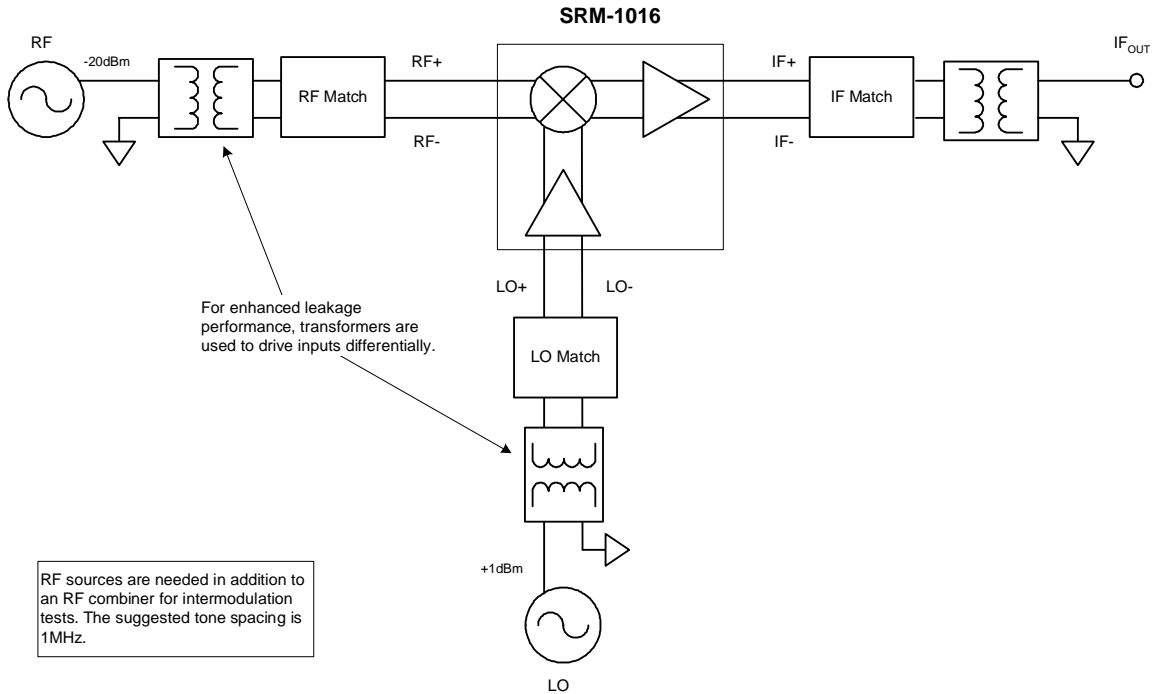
SRM-1016

RF

-20dBm

RF Match

RF+

RF-

IF+

IF-

IF Match

$IF_{OUT}$

LO+

LO-

For enhanced leakage performance, transformers are used to drive inputs differentially.

LO Match

+1dBm

LO

RF sources are needed in addition to an RF combiner for intermodulation tests. The suggested tone spacing is 1MHz.